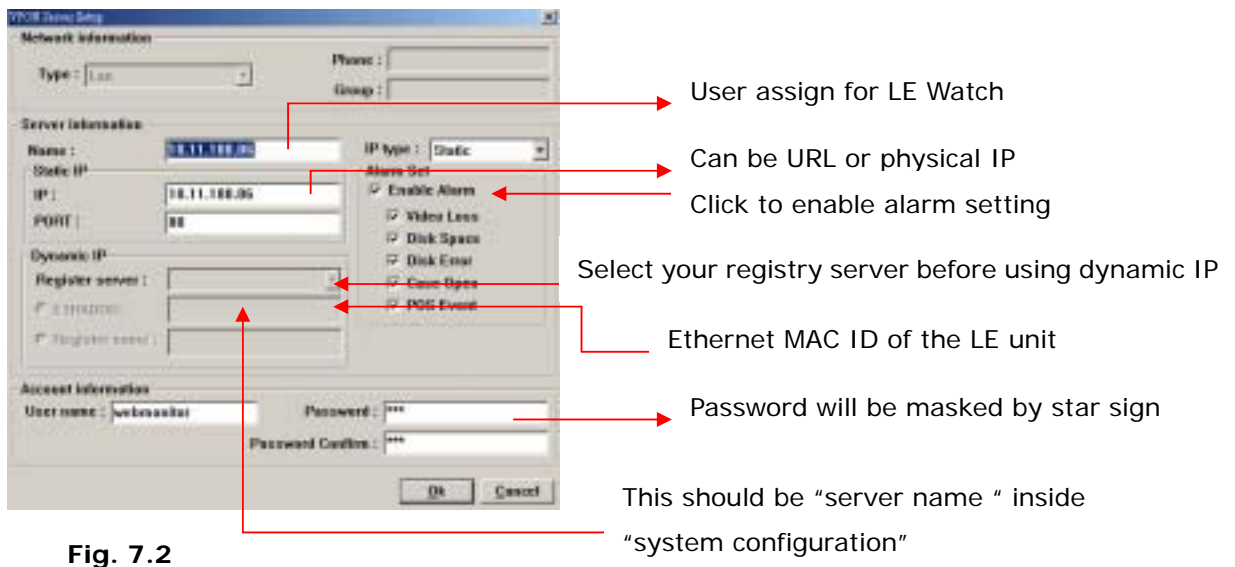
VPON Server Setup
Network information
Type : Lan
Phone :
Group :
Server information
Name : 10.11.100.05
IP type : Static
Static IP
IP : 10.11.100.05
PORT : 80
Alarm Set
☑ Enable Alarm
☑ Video Loss
☑ Disk Space
☑ Disk Error
☑ Case Open
☑ POS Event
Dynamic IP
Register server :
☐ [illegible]
☐ Register name :
Account information
User name : webmaster
Password : ***
Password Confirm : ***
Ok
Cancel

User assign for LE Watch

Can be URL or physical IP

Click to enable alarm setting

Select your registry server before using dynamic IP

Ethernet MAC ID of the LE unit

Password will be masked by star sign

This should be "server name " inside "system configuration"

Fig. 7.2